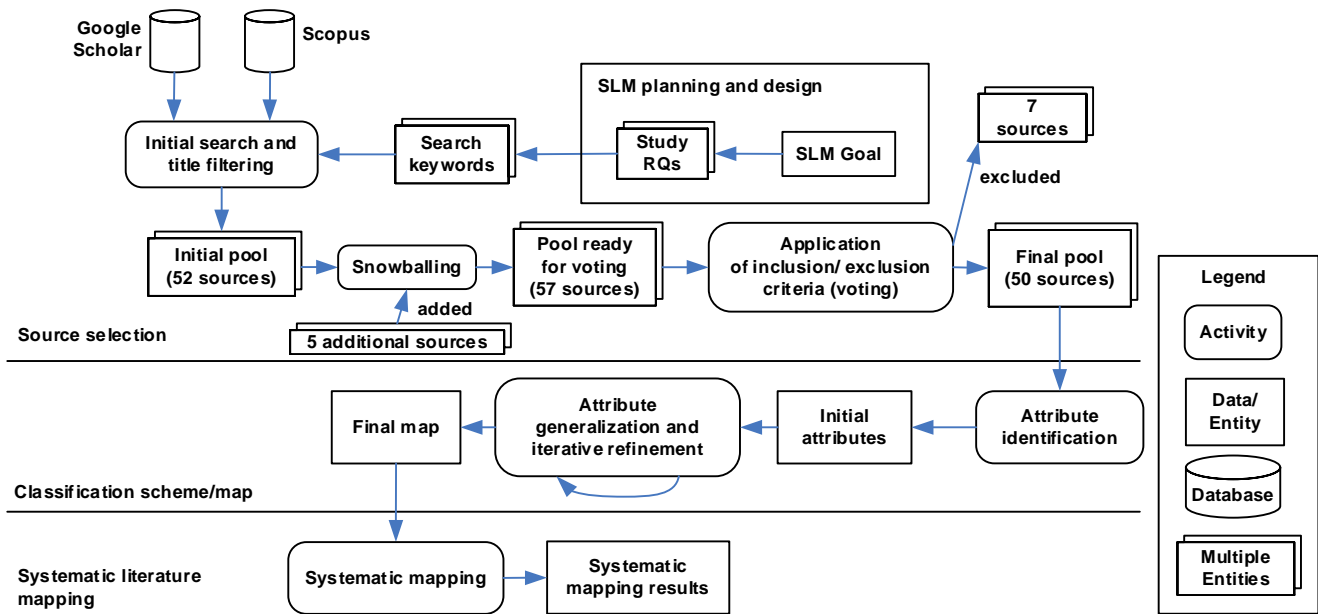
Google Scholar

Scopus

SLM planning and design

Study RQs

SLM Goal

Search keywords

Initial search and title filtering

7 sources

excluded

Initial pool (52 sources)

Snowballing

Pool ready for voting (57 sources)

Application of inclusion/ exclusion criteria (voting)

Final pool (50 sources)

added

5 additional sources

Source selection

Final map

Attribute generalization and iterative refinement

Initial attributes

Attribute identification

Classification scheme/map

Systematic mapping

Systematic mapping results

Systematic literature mapping

Legend

Activity

Data/ Entity

Database

Multiple Entities